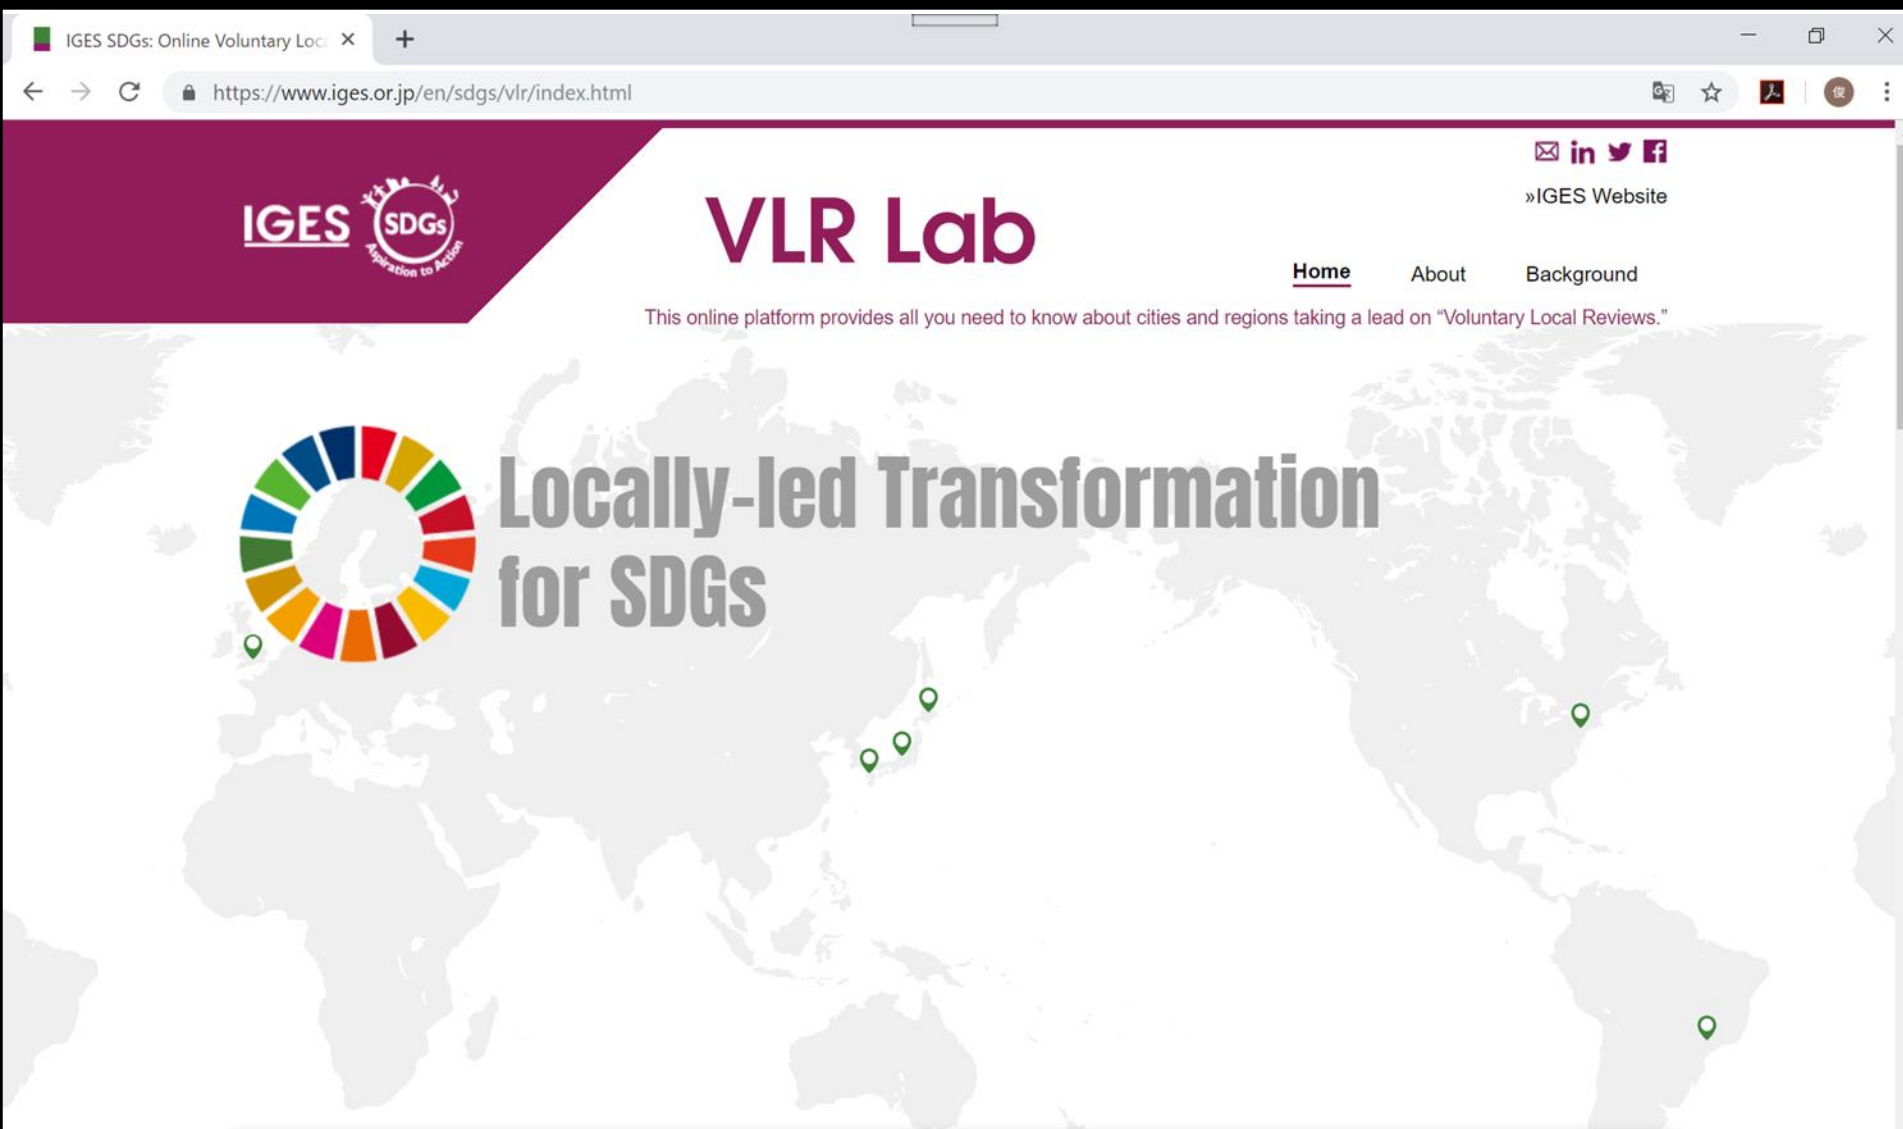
IGES SDGs: Online Voluntary Loc

https://www.iges.or.jp/en/sdgs/vlr/index.html

IGES SDGs Aspiration to Action

VLR Lab

»IGES Website

Home About Background

This online platform provides all you need to know about cities and regions taking a lead on "Voluntary Local Reviews."

Locally-led Transformation for SDGs